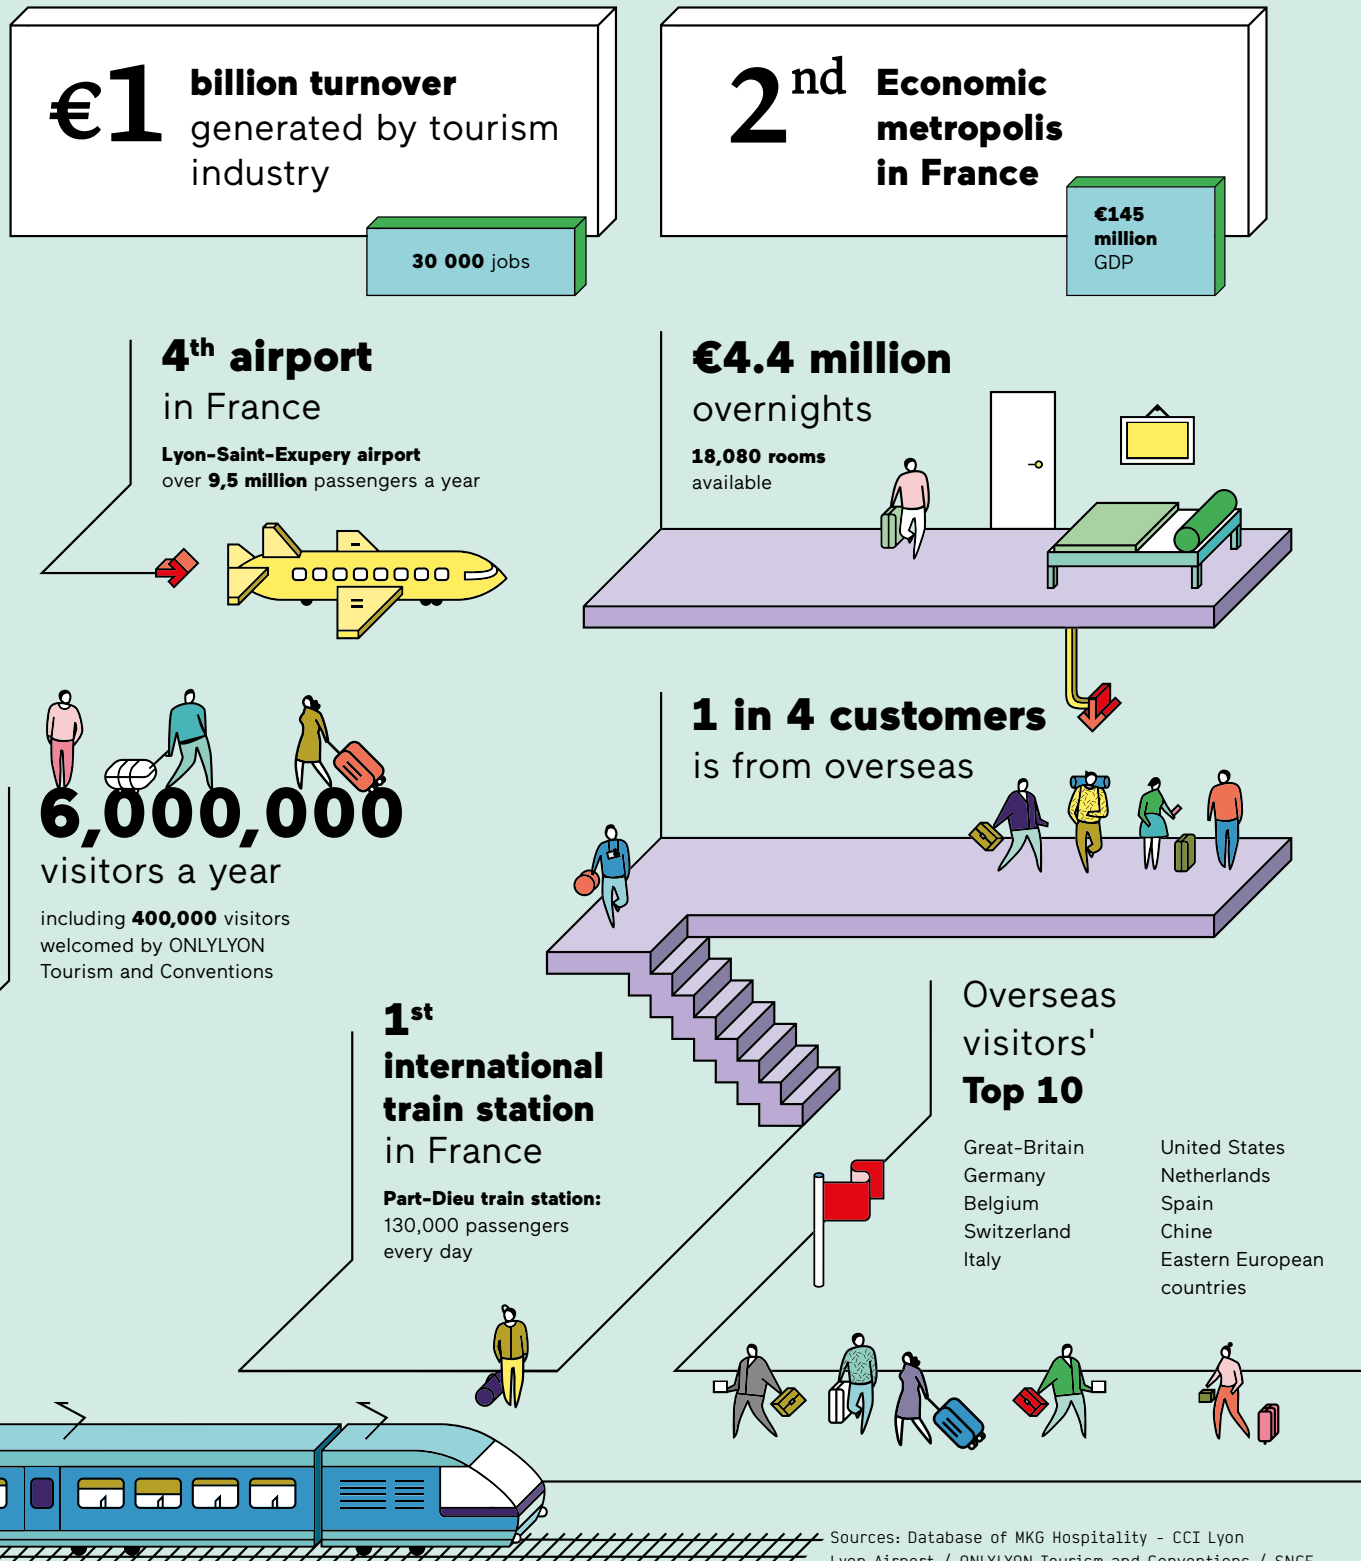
€1 **billion turnover** generated by tourism industry

**30 000** jobs

2nd **Economic metropolis in France**

**€145 million** GDP

**4th airport** in France

**Lyon-Saint-Exupery airport**
over **9,5 million** passengers a year

**€4.4 million** overnights

**18,080 rooms** available

**1 in 4 customers** is from overseas

**6,000,000** visitors a year

including **400,000** visitors welcomed by ONLYLYON Tourism and Conventions

**1st international train station** in France

**Part-Dieu train station:** 130,000 passengers every day

Overseas visitors' **Top 10**

Great-Britain
Germany
Belgium
Switzerland
Italy

United States
Netherlands
Spain
Chine
Eastern European countries

Sources: Database of MKG Hospitality - CCI Lyon
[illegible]